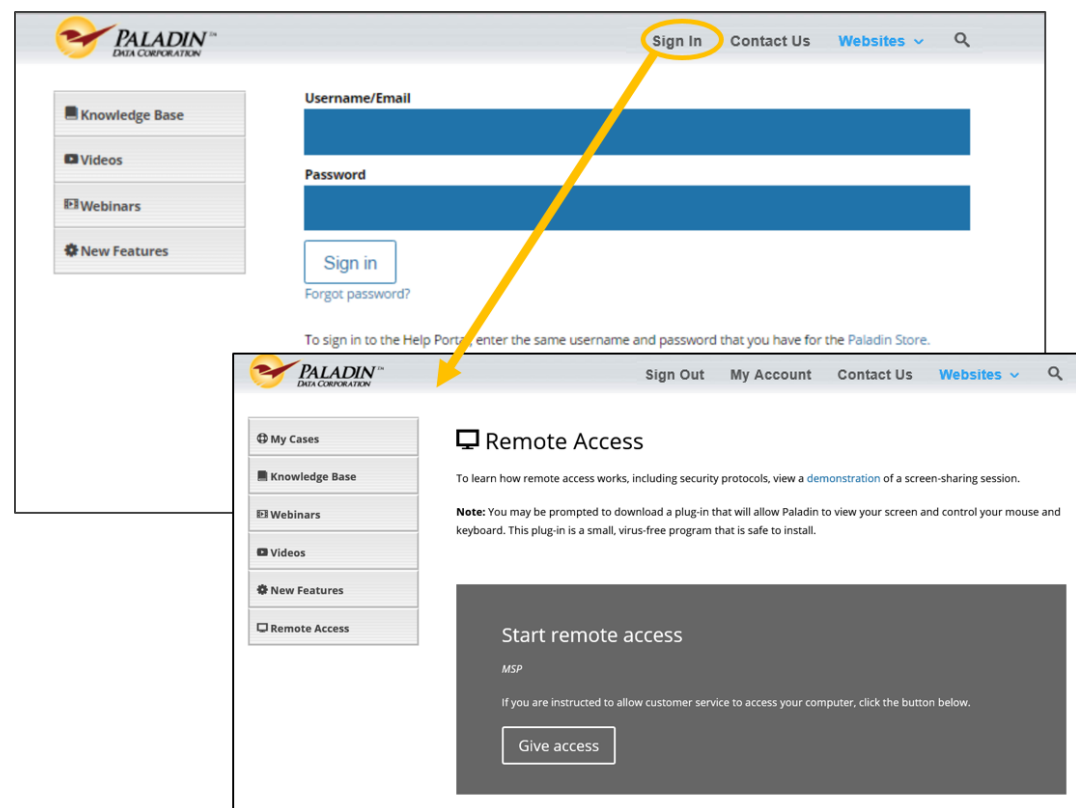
PALADIN™
DATA CORPORATION

Sign In Contact Us Websites

Knowledge Base
Videos
Webinars
New Features

Username/Email

Password

Sign in
Forgot password?

To sign in to the Help Portal, enter the same username and password that you have for the Paladin Store.

PALADIN™
DATA CORPORATION

Sign Out My Account Contact Us Websites

My Cases
Knowledge Base
Webinars
Videos
New Features
Remote Access

Remote Access

To learn how remote access works, including security protocols, view a demonstration of a screen-sharing session.

Note: You may be prompted to download a plug-in that will allow Paladin to view your screen and control your mouse and keyboard. This plug-in is a small, virus-free program that is safe to install.

Start remote access

MSP

If you are instructed to allow customer service to access your computer, click the button below.

Give access